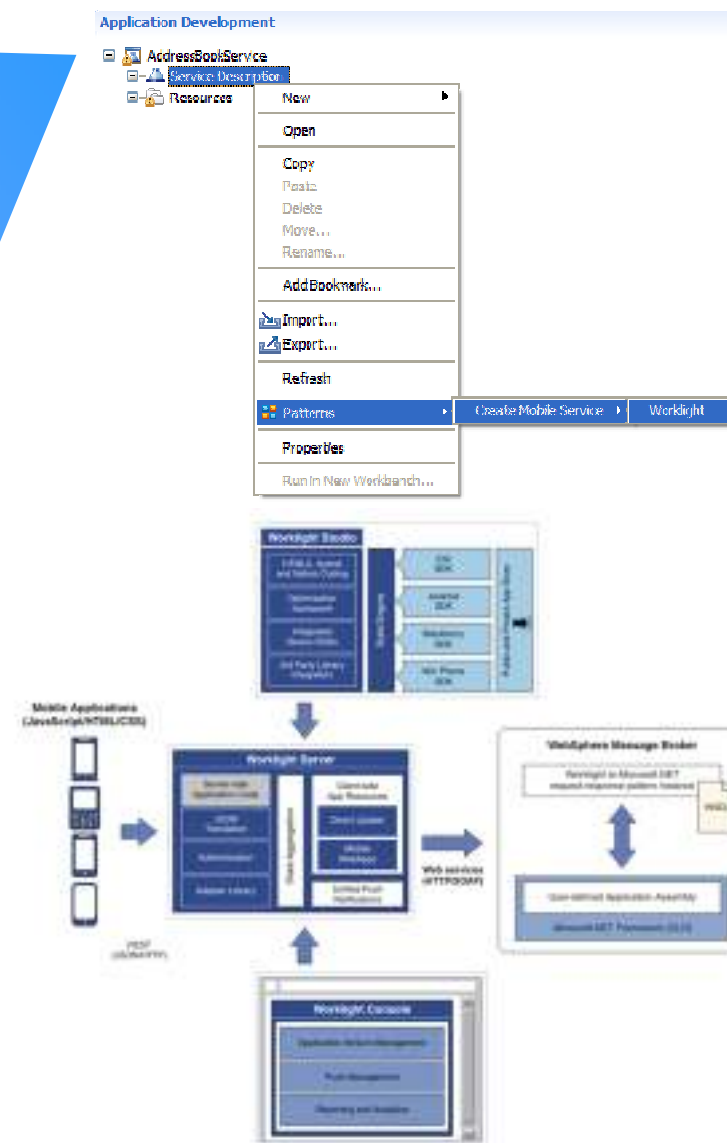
Application Development

AddressBookService
Service Description
Resources

New
Open
Copy
Paste
Delete
Move...
Rename...
Add Bookmark...
Import...
Export...
Refresh
Patterns
Create Mobile Service
Worklight
Properties
Run in New Workbench...

Worklight Studio
HTML5, Hybrid and Native Coding
Optimization framework
Integration Server Shells
3rd Party Library Integration
Build Engine
iOS SDK
Android SDK
Blackberry SDK
Win Phone SDK
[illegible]

Mobile Applications (JavaScript/HTML/CSS)

Worklight Server
Server-side Application Code
JSON Translation
Authentication
Adapter Library
Stats Aggregation
Client-side App Resources
Direct Update
Mobile Web Apps
Unified Push Notifications

REST (JSON/HTTP)

Web services (HTTP/SOAP)

WebSphere Message Broker
Worklight to Microsoft .NET request-response pattern instance
User-defined Application Assembly
Microsoft .NET Framework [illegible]

Worklight Console
Application Version Management
Push Management
Reporting and Analytics